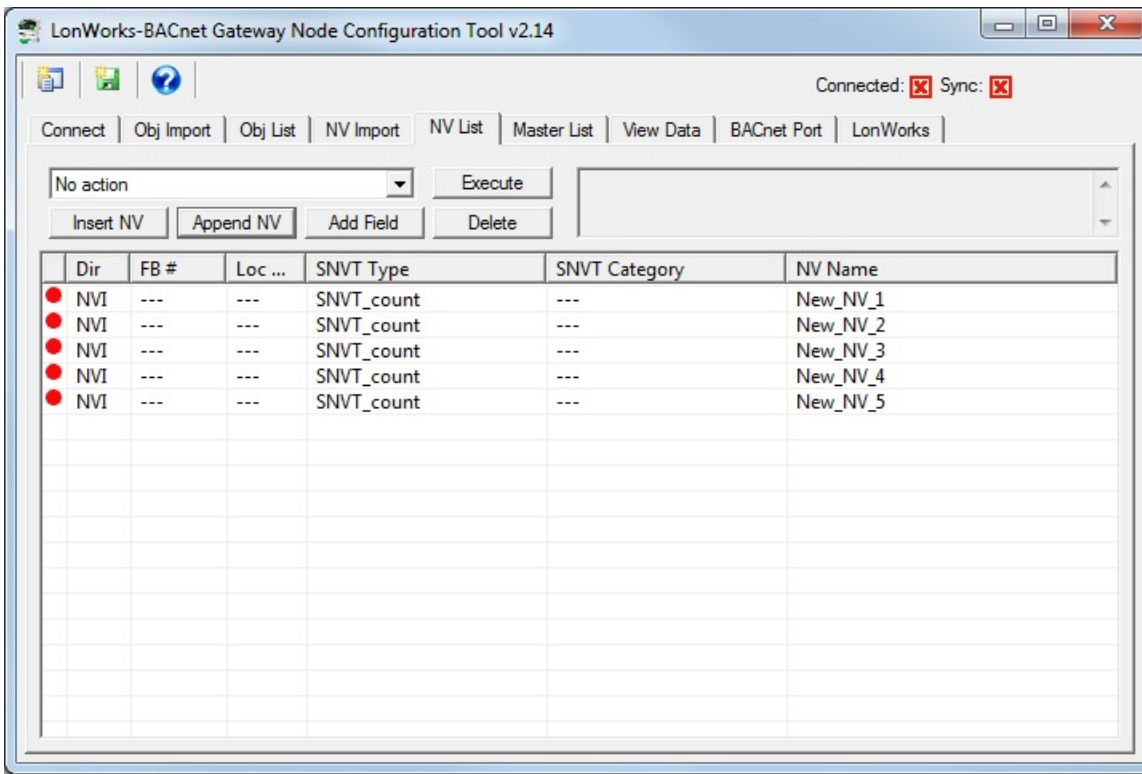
LonWorks-BACnet Gateway Node Configuration Tool v2.14

Connected: Sync:

Connect | Obj Import | Obj List | NV Import | NV List | Master List | View Data | BACnet Port | LonWorks

No action
Execute
Insert NV
Append NV
Add Field
Delete

| | Dir | FB # | Loc ... | SNVT Type | SNVT Category | NV Name |
|---|---|---|---|---|---|---|
| | NVI | --- | --- | SNVT_count | --- | New_NV_1 |
| | NVI | --- | --- | SNVT_count | --- | New_NV_2 |
| | NVI | --- | --- | SNVT_count | --- | New_NV_3 |
| | NVI | --- | --- | SNVT_count | --- | New_NV_4 |
| | NVI | --- | --- | SNVT_count | --- | New_NV_5 |